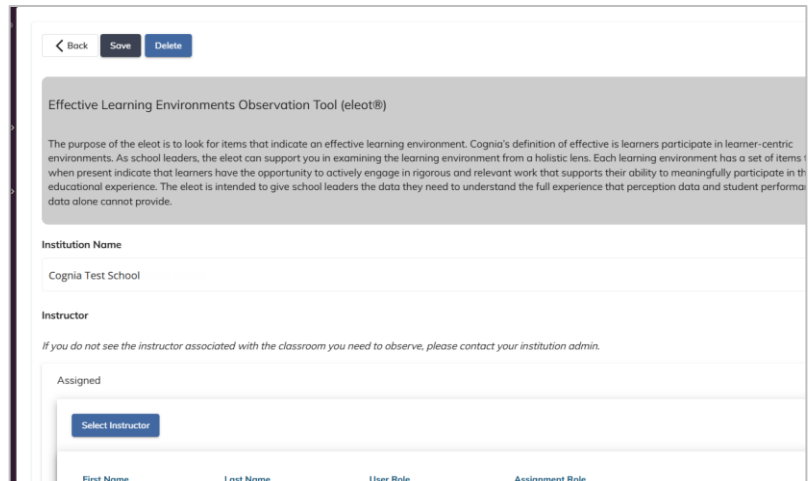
Back Save Delete

Effective Learning Environments Observation Tool (eleot®)

The purpose of the eleot is to look for items that indicate an effective learning environment. Cognia's definition of effective is learners participate in learner-centric environments. As school leaders, the eleot can support you in examining the learning environment from a holistic lens. Each learning environment has a set of items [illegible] when present indicate that learners have the opportunity to actively engage in rigorous and relevant work that supports their ability to meaningfully participate in th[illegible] educational experience. The eleot is intended to give school leaders the data they need to understand the full experience that perception data and student performa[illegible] data alone cannot provide.

Institution Name

Cognia Test School

Instructor

If you do not see the instructor associated with the classroom you need to observe, please contact your institution admin.

Assigned

Select Instructor

| First Name | Last Name | User Role | Assignment Role |
|---|---|---|---|